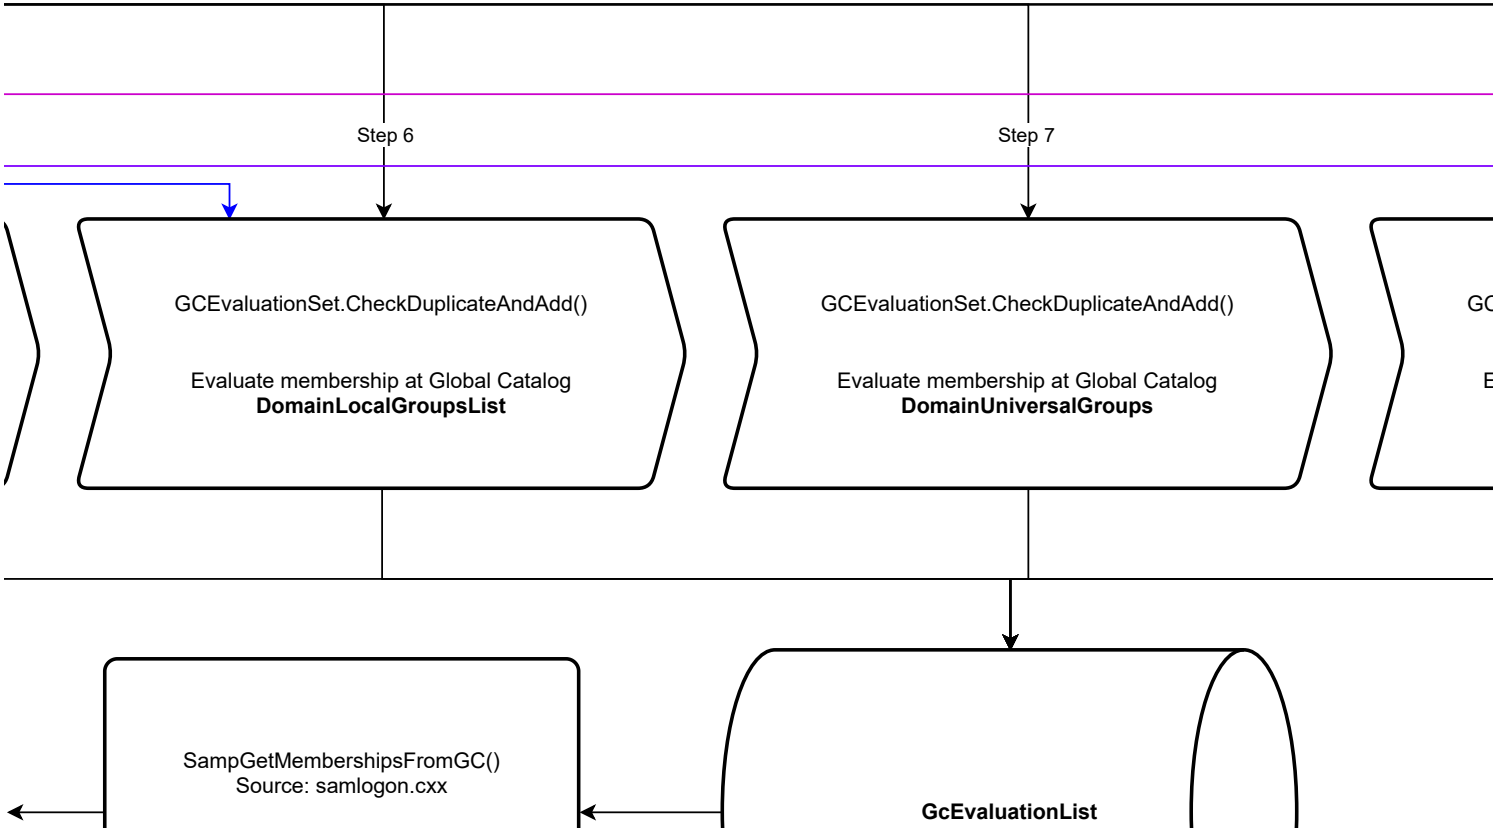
Step 6

Step 7

GCEvaluationSet.CheckDuplicateAndAdd()

Evaluate membership at Global Catalog
**DomainLocalGroupsList**

GCEvaluationSet.CheckDuplicateAndAdd()

Evaluate membership at Global Catalog
**DomainUniversalGroups**

GC

E

SampGetMembershipsFromGC()
Source: samlogon.cxx

**GcEvaluationList**